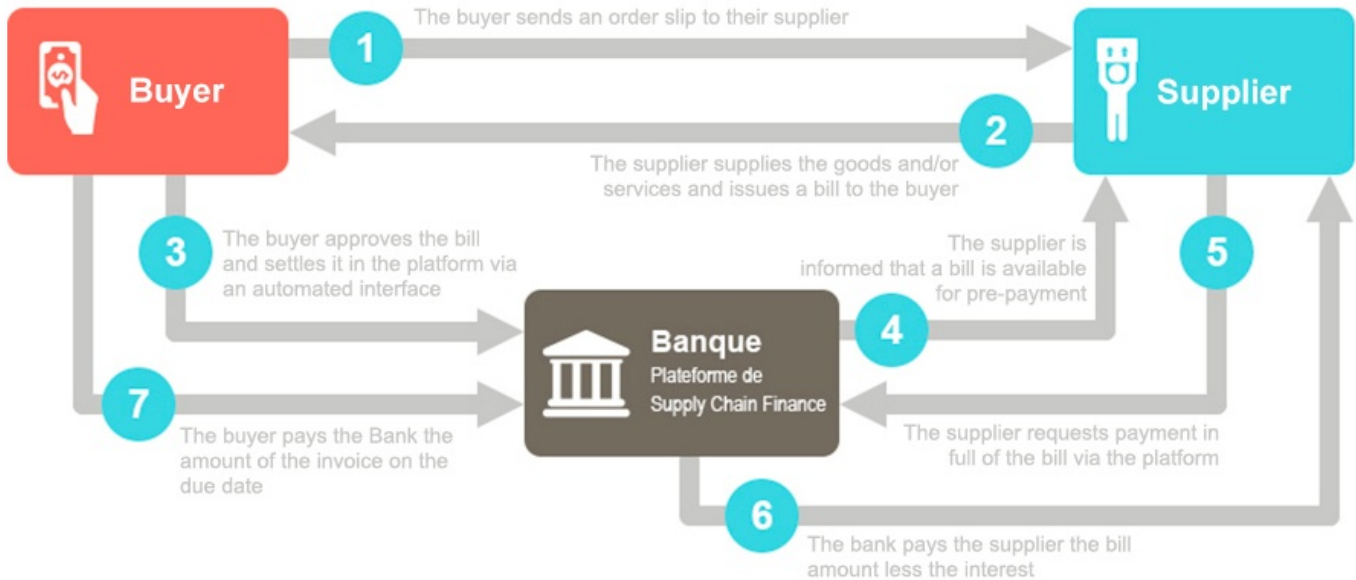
Buyer

1 The buyer sends an order slip to their supplier

Supplier

2 The supplier supplies the goods and/or services and issues a bill to the buyer

3 The buyer approves the bill and settles it in the platform via an automated interface

4 The supplier is informed that a bill is available for pre-payment

5

Banque
Plateforme de
Supply Chain Finance

7 The buyer pays the Bank the amount of the invoice on the due date

The supplier requests payment in full of the bill via the platform

6 The bank pays the supplier the bill amount less the interest